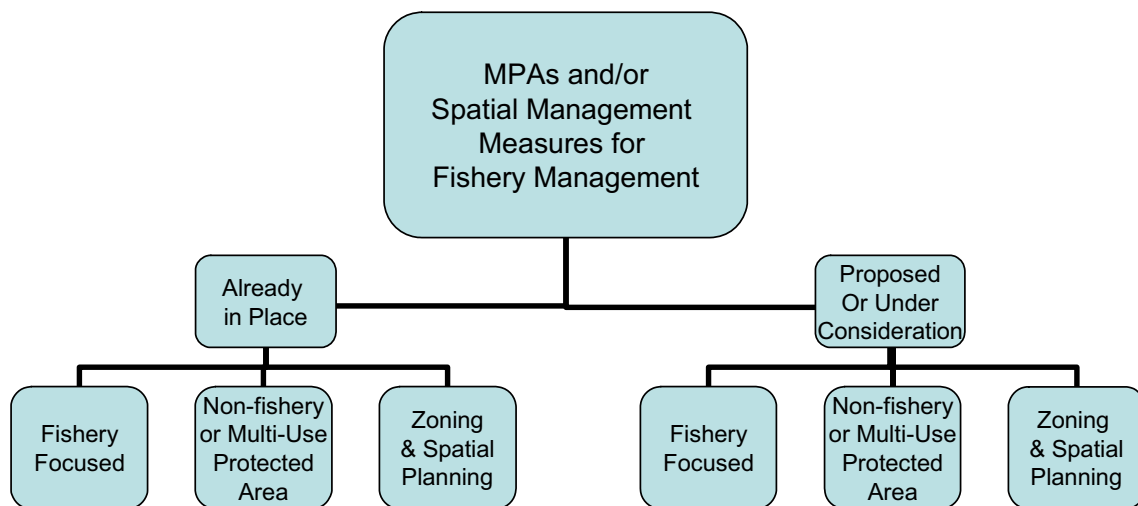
MPAs and/or Spatial Management Measures for Fishery Management

Already in Place

Proposed Or Under Consideration

Fishery Focused

Non-fishery or Multi-Use Protected Area

Zoning & Spatial Planning

Fishery Focused

Non-fishery or Multi-Use Protected Area

Zoning & Spatial Planning